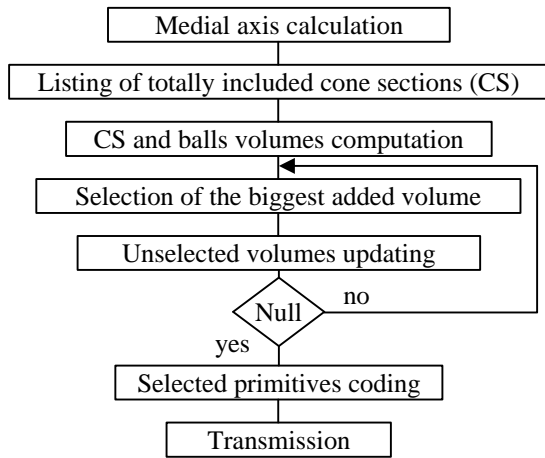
Medial axis calculation

Listing of totally included cone sections (CS)

CS and balls volumes computation

Selection of the biggest added volume

Unselected volumes updating

Null

no

yes

Selected primitives coding

Transmission